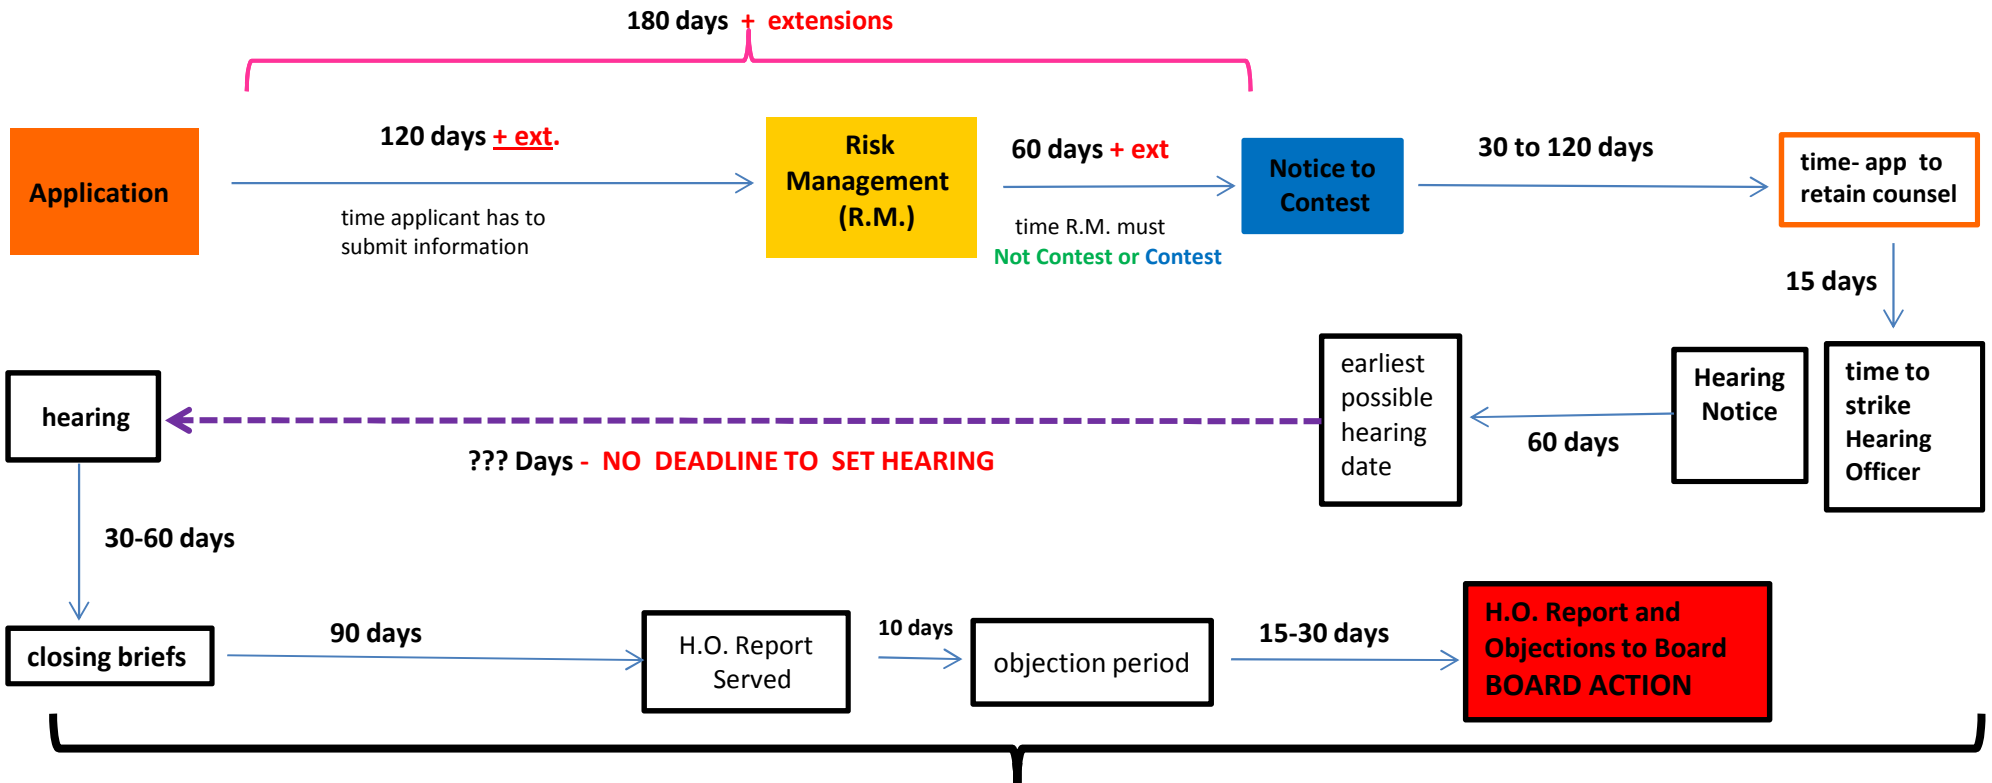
180 days + extensions

Application

120 days + ext.

time applicant has to submit information

Risk Management (R.M.)

60 days + ext

time R.M. must Not Contest or Contest

Notice to Contest

30 to 120 days

time- app to retain counsel

15 days

time to strike Hearing Officer

Hearing Notice

60 days

earliest possible hearing date

??? Days - NO DEADLINE TO SET HEARING

hearing

30-60 days

closing briefs

90 days

H.O. Report Served

10 days

objection period

15-30 days

H.O. Report and Objections to Board BOARD ACTION